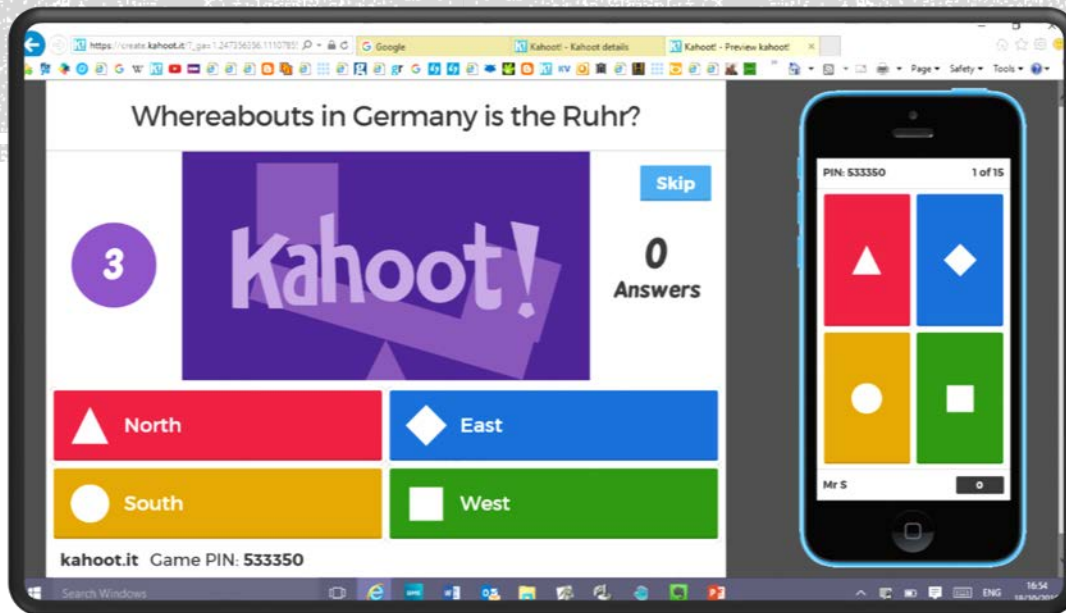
https://create.kahoot.it/?_ga=1.247356156.1110785 Google Kahoot! - Kahoot details Kahoot! - Preview kahoot!

Page ▾ Safety ▾ Tools ▾

Whereabouts in Germany is the Ruhr?

Skip

3

Kahoot!

0
Answers

North

East

South

West

kahoot.it Game PIN: 533350

PIN: 533350 1 of 15

Mr S 0

Search Windows

ENG 16:54